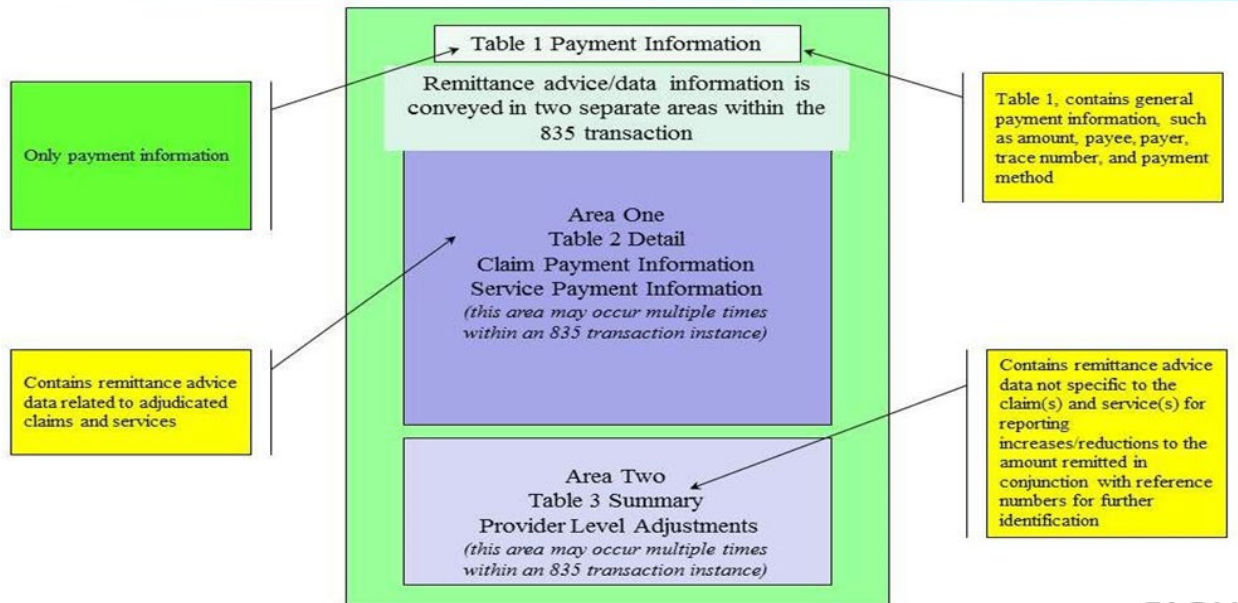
Table 1 Payment Information

Remittance advice/data information is conveyed in two separate areas within the 835 transaction

Only payment information

Table 1, contains general payment information, such as amount, payee, payer, trace number, and payment method

Area One
Table 2 Detail
Claim Payment Information
Service Payment Information
(this area may occur multiple times within an 835 transaction instance)

Contains remittance advice data related to adjudicated claims and services

Contains remittance advice data not specific to the claim(s) and service(s) for reporting increases/reductions to the amount remitted in conjunction with reference numbers for further identification

Area Two
Table 3 Summary
Provider Level Adjustments
(this area may occur multiple times within an 835 transaction instance)